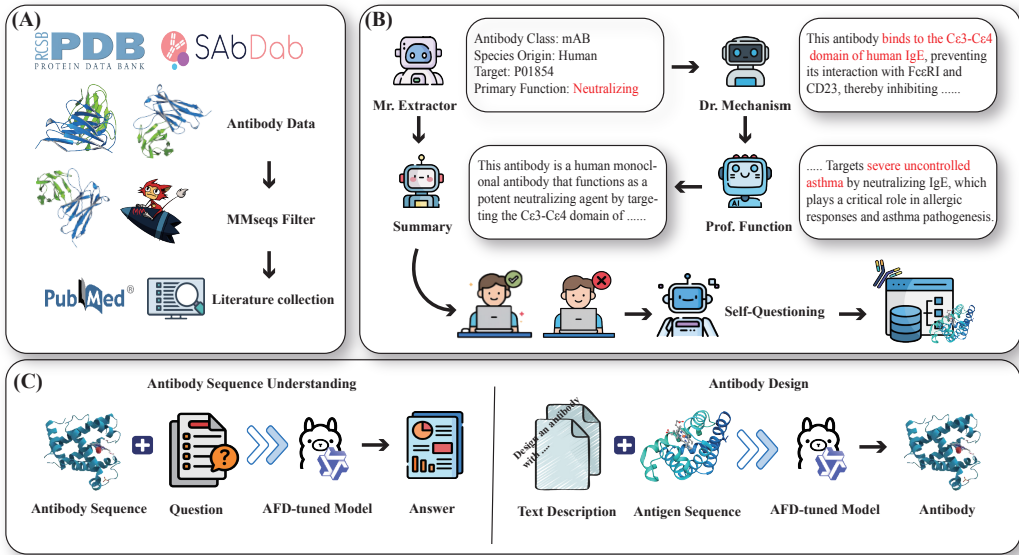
(A)

RCSB PDB PROTEIN DATA BANK

SAbDab

Antibody Data

MMseqs Filter

PubMed®

Literature collection

(B)

Mr. Extractor

Antibody Class: mAB
Species Origin: Human
Target: P01854
Primary Function: Neutralizing

Dr. Mechanism

This antibody binds to the Cε3-Cε4 domain of human IgE, preventing its interaction with FcεRI and CD23, thereby inhibiting ......

Summary

This antibody is a human monoclonal antibody that functions as a potent neutralizing agent by targeting the Cε3-Cε4 domain of ......

Prof. Function

..... Targets severe uncontrolled asthma by neutralizing IgE, which plays a critical role in allergic responses and asthma pathogenesis.

Self-Questioning

(C)

Antibody Sequence Understanding

Antibody Sequence

Question

AFD-tuned Model

Answer

Antibody Design

Design an antibody with ......

Text Description

Antigen Sequence

AFD-tuned Model

Antibody